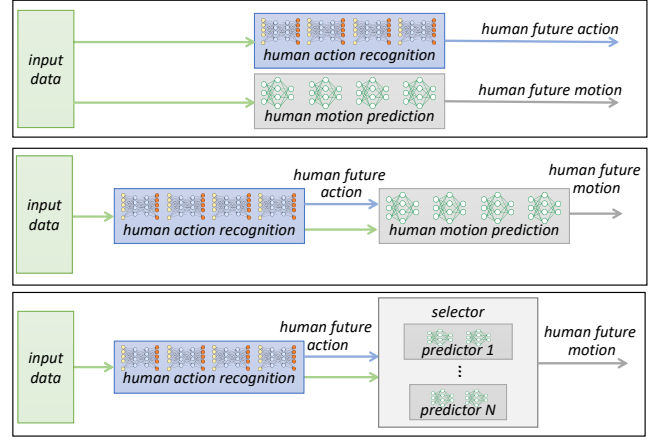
input data

human action recognition

human future action

human motion prediction

human future motion

input data

human action recognition

human future action

human motion prediction

human future motion

input data

human action recognition

human future action

selector

predictor 1

⋮

predictor N

human future motion